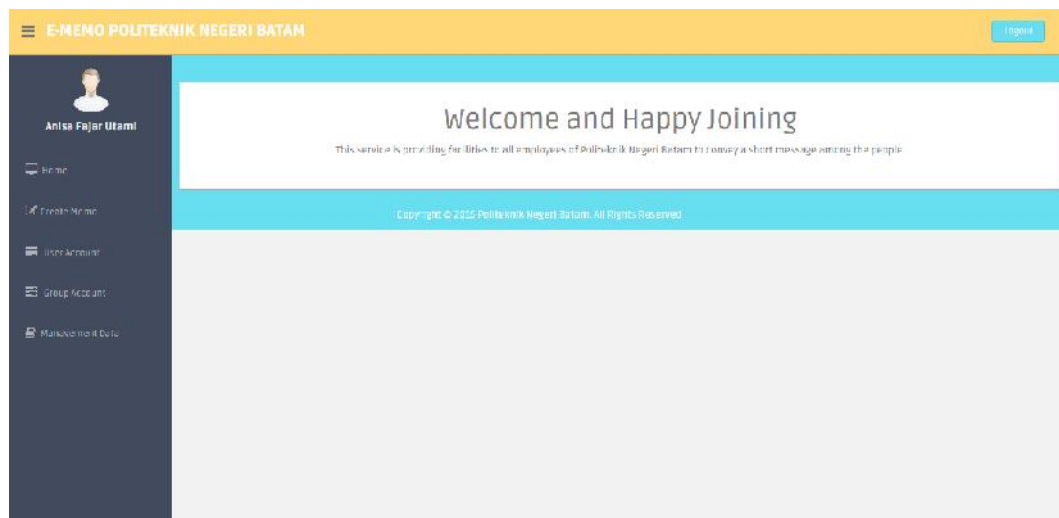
E-MEMO POLITEKNIK NEGERI BATAM

Logout

Anisa Fajar Utami

Home

Create Memo

User Account

Group Account

Management Data

Welcome and Happy Joining

This service is providing facilities to all employees of Politeknik Negeri Batam to convey a short message among the people

Copyright © 2015 Politeknik Negeri Batam. All Rights Reserved